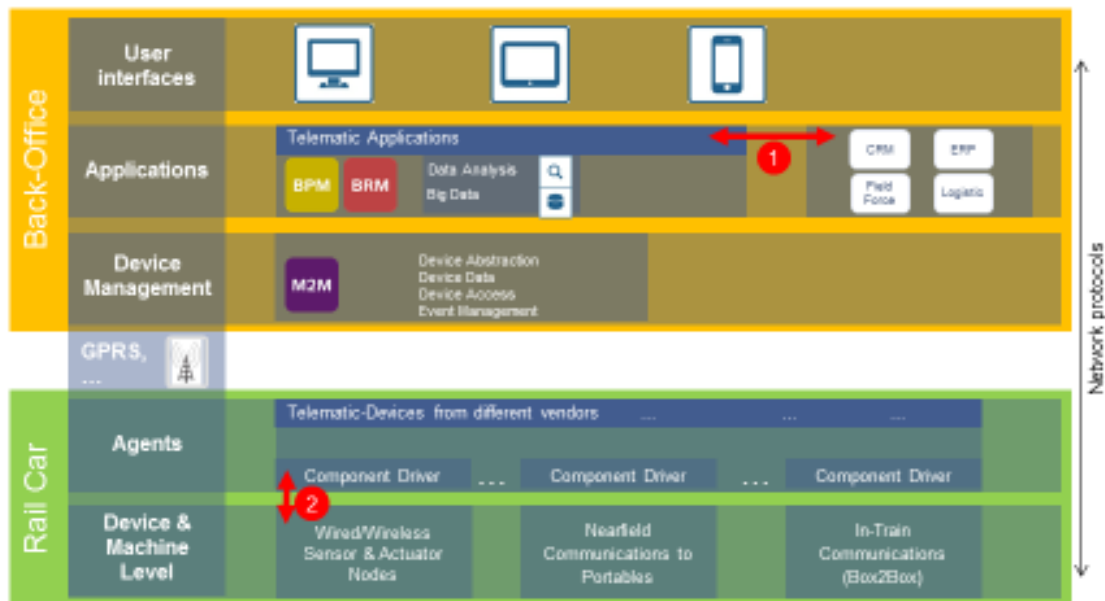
Back-Office

User interfaces

Applications

Telematic Applications

1

CRM

ERP

BPM

BRM

Data Analysis

Big Data

Field Force

Logistic

Device Management

M2M

Device Abstraction
Device Data
Device Access
Event Management

GPRS, ...

Network protocols

Rail Car

Agents

Telematic-Devices from different vendors ... ... ...

Component Driver ... Component Driver ... Component Driver

2

Device & Machine Level

Wired/Wireless Sensor & Actuator Nodes

Nearfield Communications to Portables

In-Train Communications (Box2Box)